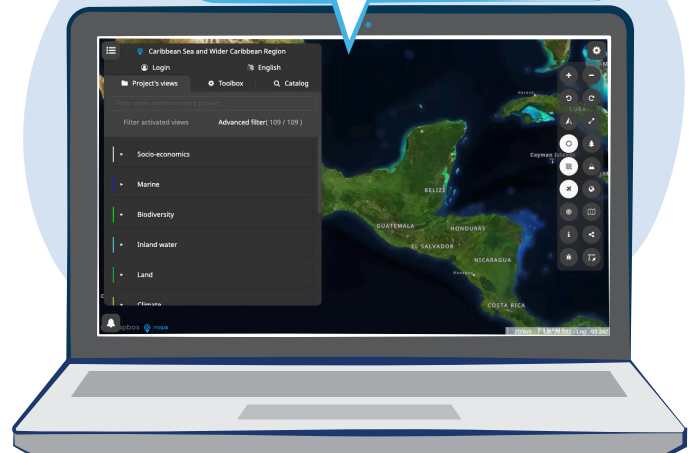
Caribbean Sea and Wider Caribbean Region

Login

English

Project's views

Toolbox

Catalog

Filter views within current project...

Filter activated views

Advanced filter( 109 / 109 )

Socio-economics

Marine

Biodiversity

Inland water

Land

Climate

CUBA

Cayman

BELIZE

GUATEMALA

HONDURAS

EL SALVADOR

NICARAGUA

COSTA RICA

pbox

maps

200km

Lat: 18.592 - Lng: -93.542